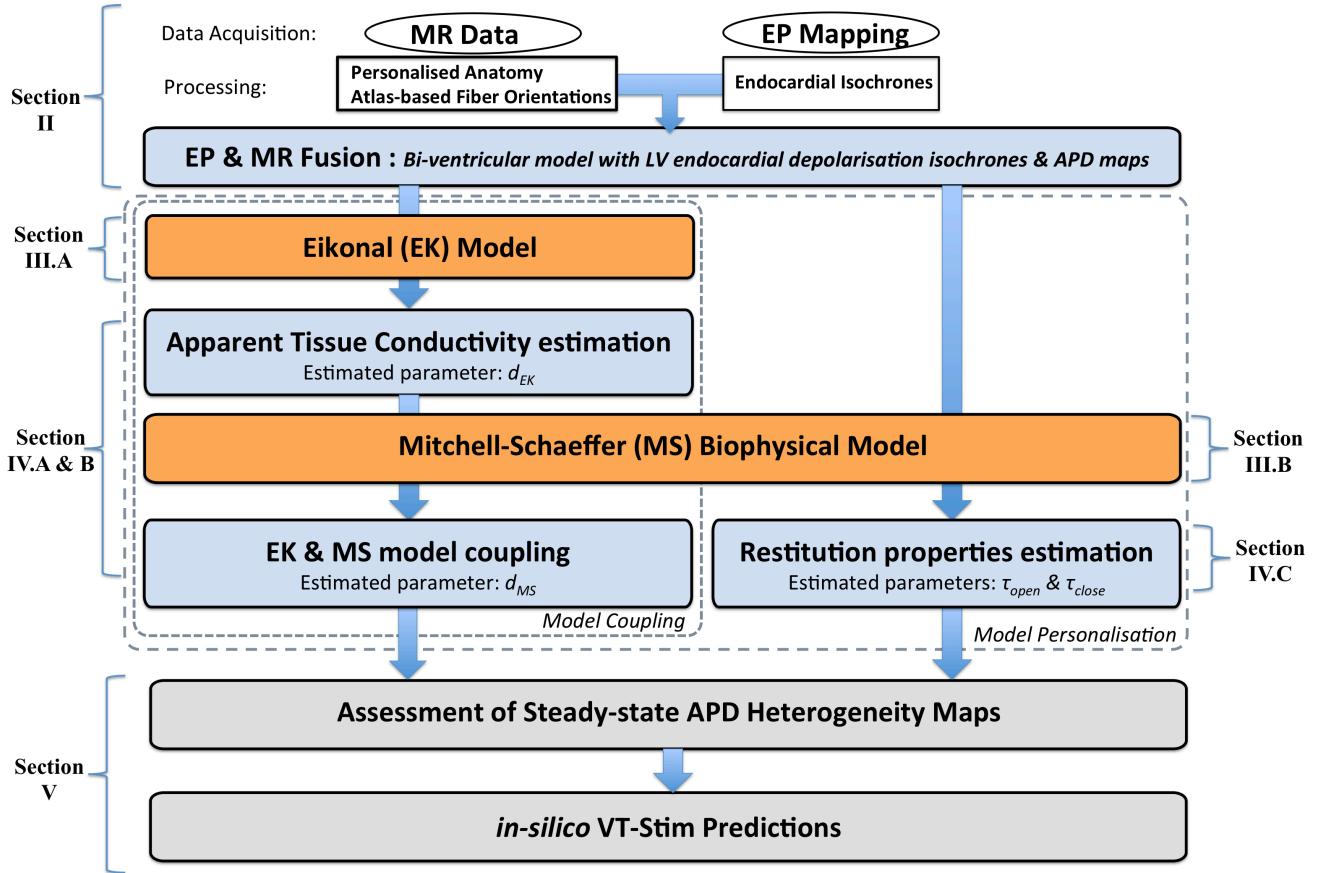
Section II

Data Acquisition:

MR Data

EP Mapping

Processing:

Personalised Anatomy
Atlas-based Fiber Orientations

Endocardial Isochrones

EP & MR Fusion : Bi-ventricular model with LV endocardial depolarisation isochrones & APD maps

Section III.A

Eikonal (EK) Model

Section IV.A & B

Apparent Tissue Conductivity estimation
Estimated parameter: $d_{EK}$

Mitchell-Schaeffer (MS) Biophysical Model

Section III.B

EK & MS model coupling
Estimated parameter: $d_{MS}$

Model Coupling

Restitution properties estimation
Estimated parameters: $\tau_{open}$ & $\tau_{close}$

Section IV.C

Model Personalisation

Section V

Assessment of Steady-state APD Heterogeneity Maps

in-silico VT-Stim Predictions